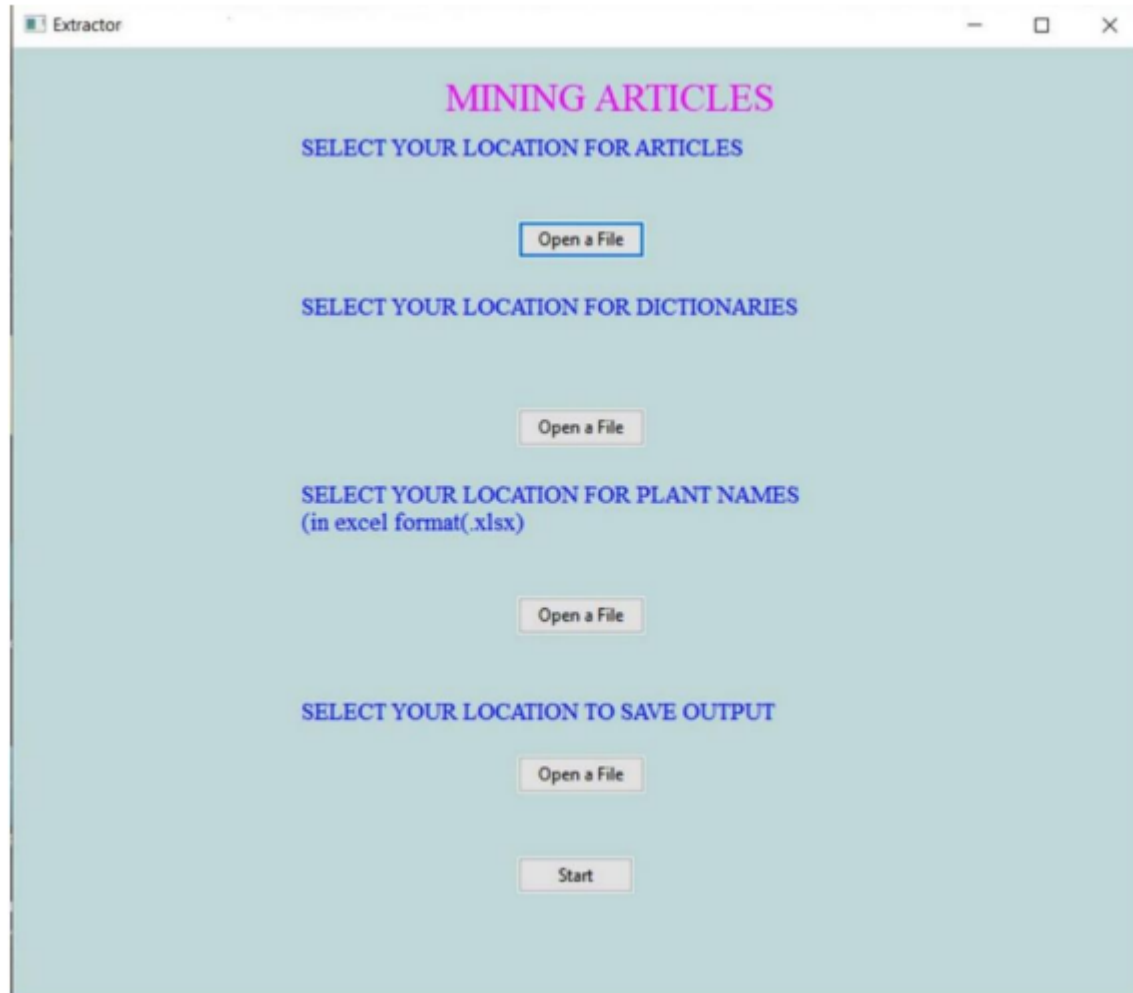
Extractor

MINING ARTICLES

SELECT YOUR LOCATION FOR ARTICLES

Open a File

SELECT YOUR LOCATION FOR DICTIONARIES

Open a File

SELECT YOUR LOCATION FOR PLANT NAMES (in excel format(.xlsx)

Open a File

SELECT YOUR LOCATION TO SAVE OUTPUT

Open a File

Start